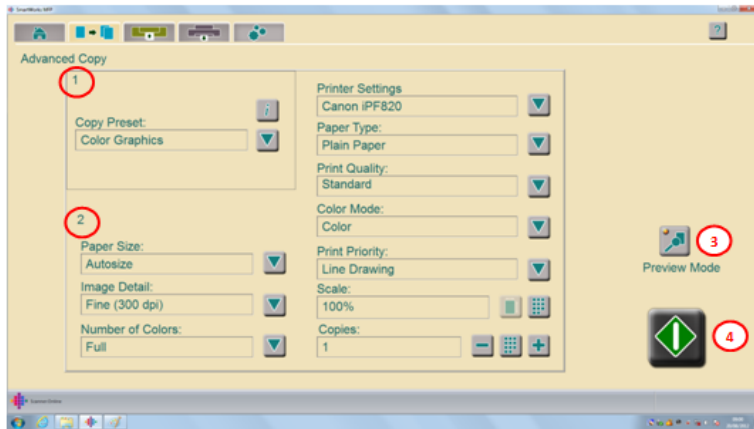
SmartWorks MFP

?

Advanced Copy

1

Copy Preset:
Color Graphics

2

Paper Size:
Autosize

Image Detail:
Fine (300 dpi)

Number of Colors:
Full

Printer Settings
Canon iPF820

Paper Type:
Plain Paper

Print Quality:
Standard

Color Mode:
Color

Print Priority:
Line Drawing

Scale:
100%

Copies:
1

3

Preview Mode

4

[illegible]